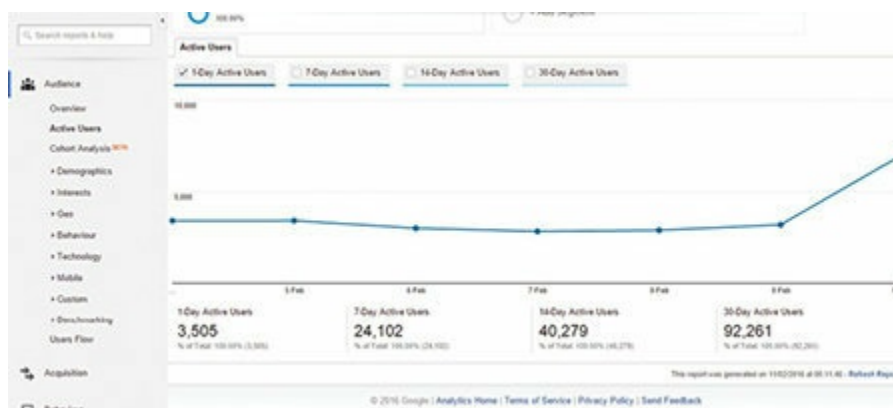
Search reports & help

Audience

Overview

Active Users

Cohort Analysis BETA

▸ Demographics

▸ Interests

▸ Geo

▸ Behaviour

▸ Technology

▸ Mobile

▸ Custom

▸ Benchmarking

Users Flow

Acquisition

100.00%

+ Add Segment

Active Users

✓ 1-Day Active Users

7-Day Active Users

14-Day Active Users

30-Day Active Users

10,000

5,000

5 Feb

6 Feb

7 Feb

8 Feb

9 Feb

1-Day Active Users

3,505

% of Total: 100.00% (3,505)

7-Day Active Users

24,102

% of Total: 100.00% (24,102)

14-Day Active Users

40,279

% of Total: 100.00% (40,279)

30-Day Active Users

92,261

% of Total: 100.00% (92,261)

This report was generated on 11/02/2016 at 00:11:40 - Refresh Rep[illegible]

© 2016 Google | Analytics Home | Terms of Service | Privacy Policy | Send Feedback